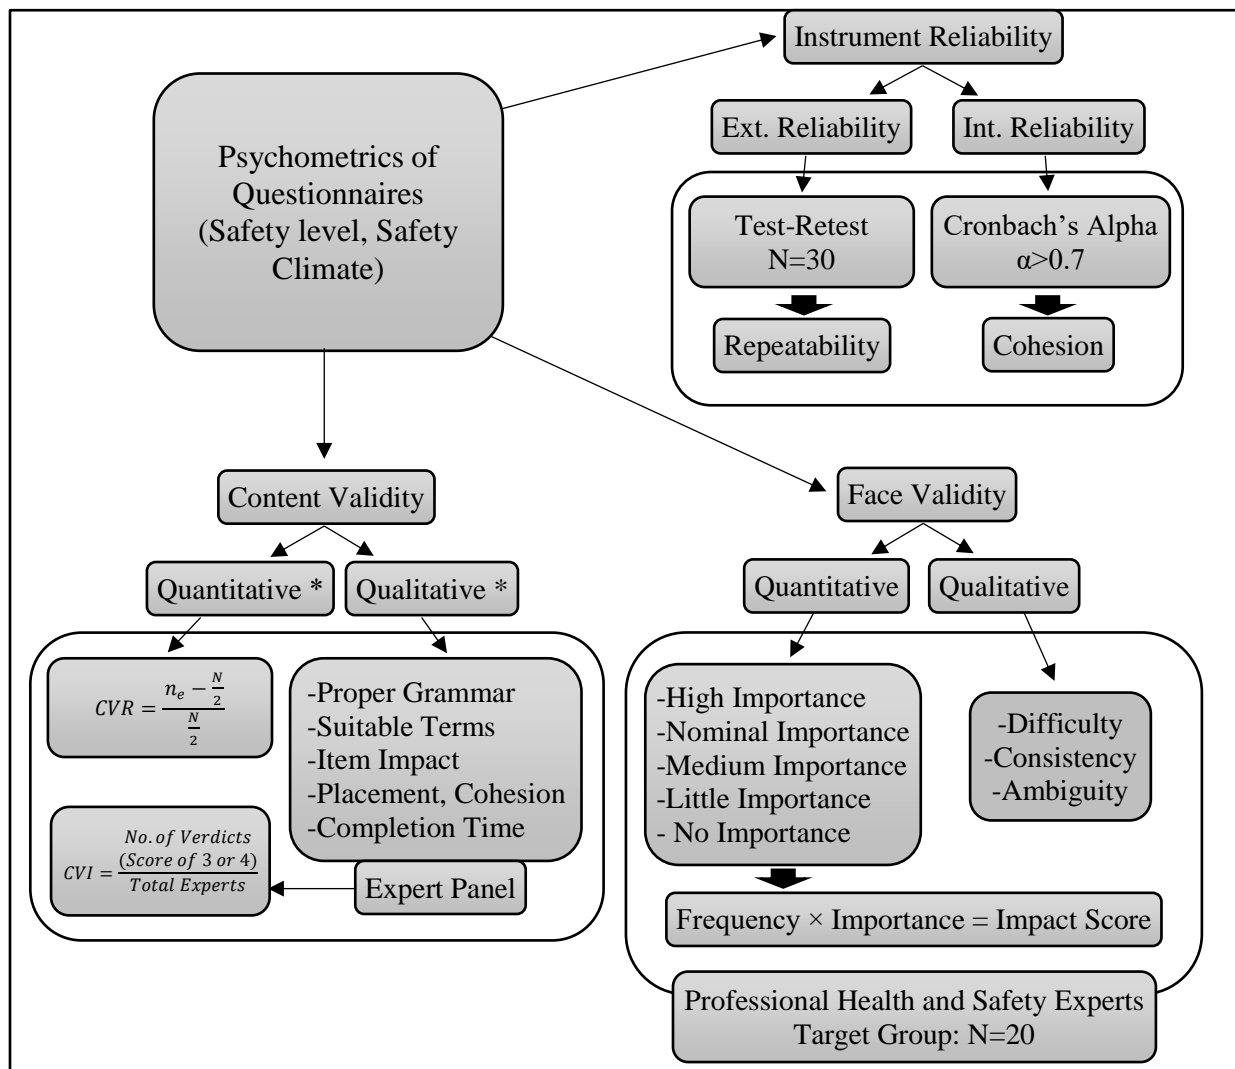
Psychometrics of Questionnaires (Safety level, Safety Climate)

Instrument Reliability

Ext. Reliability

Int. Reliability

Test-Retest N=30

Cronbach's Alpha α>0.7

Repeatability

Cohesion

Content Validity

Quantitative *

Qualitative *

$CVR = \frac{n_e - \frac{N}{2}}{\frac{N}{2}}$

-Proper Grammar
-Suitable Terms
-Item Impact
-Placement, Cohesion
-Completion Time

$CVI = \frac{No. of Verdicts (Score of 3 or 4)}{Total Experts}$

Expert Panel

Face Validity

Quantitative

Qualitative

-High Importance
-Nominal Importance
-Medium Importance
-Little Importance
- No Importance

-Difficulty
-Consistency
-Ambiguity

Frequency × Importance = Impact Score

Professional Health and Safety Experts
Target Group: N=20